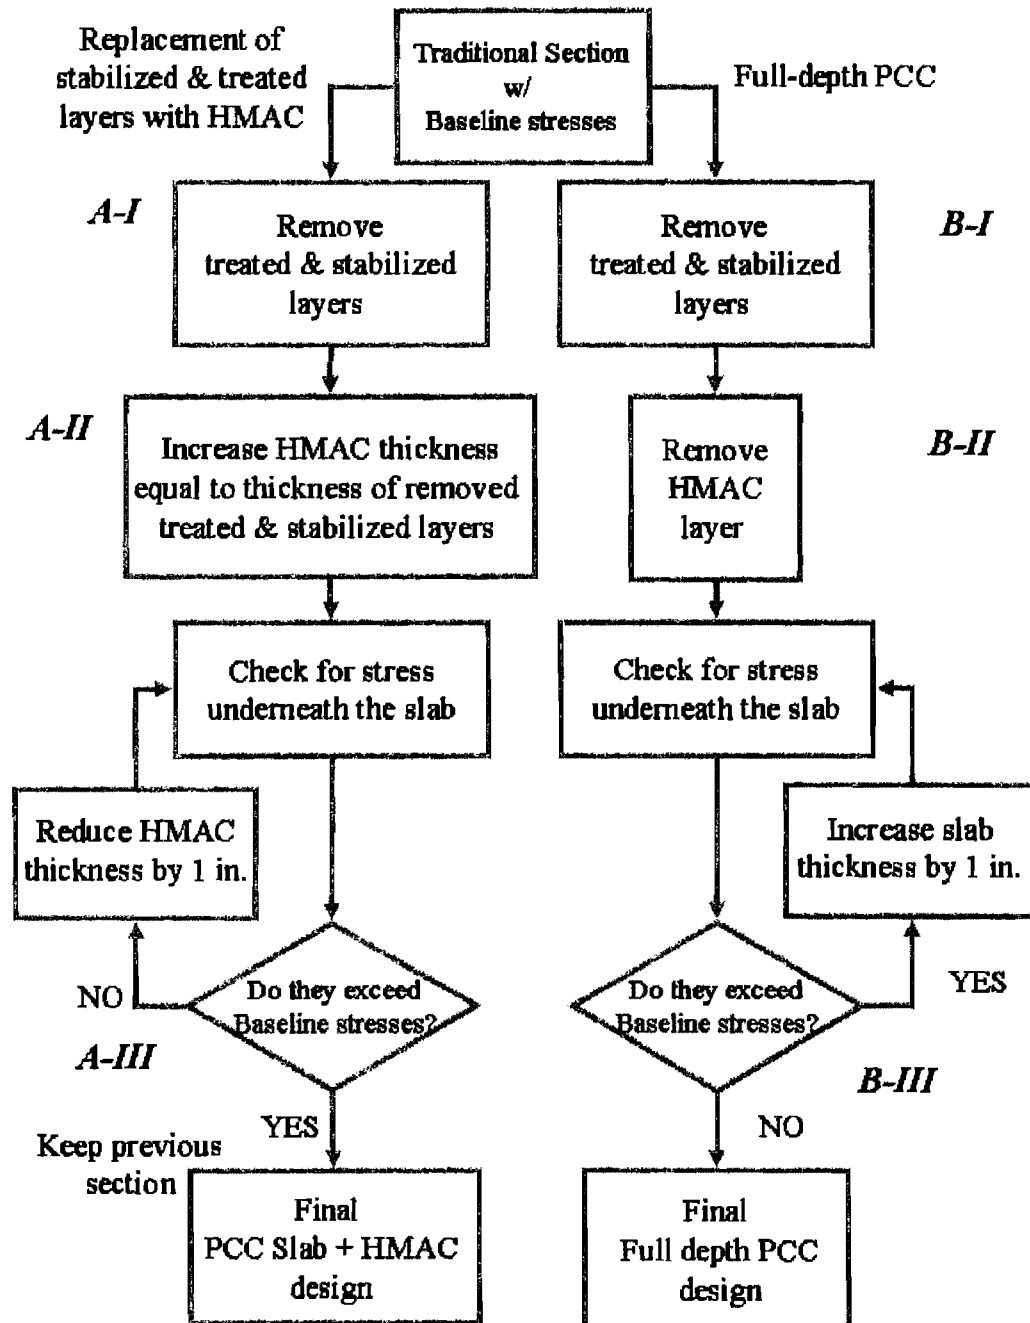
Traditional Section w/ Baseline stresses

Replacement of stabilized & treated layers with HMAC

Full-depth PCC

A-I

Remove treated & stabilized layers

Remove treated & stabilized layers

B-I

A-II

Increase HMAC thickness equal to thickness of removed treated & stabilized layers

Remove HMAC layer

B-II

Check for stress underneath the slab

Check for stress underneath the slab

Reduce HMAC thickness by 1 in.

Increase slab thickness by 1 in.

NO

Do they exceed Baseline stresses?

Do they exceed Baseline stresses?

YES

A-III

B-III

YES

NO

Keep previous section

Final PCC Slab + HMAC design

Final Full depth PCC design